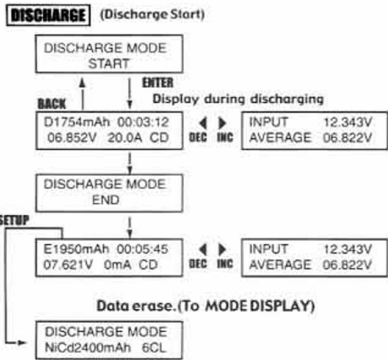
DISCHARGE (Discharge Start)

DISCHARGE MODE
START

ENTER

BACK

Display during discharging

D1754mAh 00:03:12
06.852V 20.0A CD

DEC INC

INPUT 12.343V
AVERAGE 06.822V

DISCHARGE MODE
END

SETUP

E1950mAh 00:05:45
07.621V 0mA CD

DEC INC

INPUT 12.343V
AVERAGE 06.822V

Data erase.(To MODE DISPLAY)

DISCHARGE MODE
NiCd2400mAh 6CL